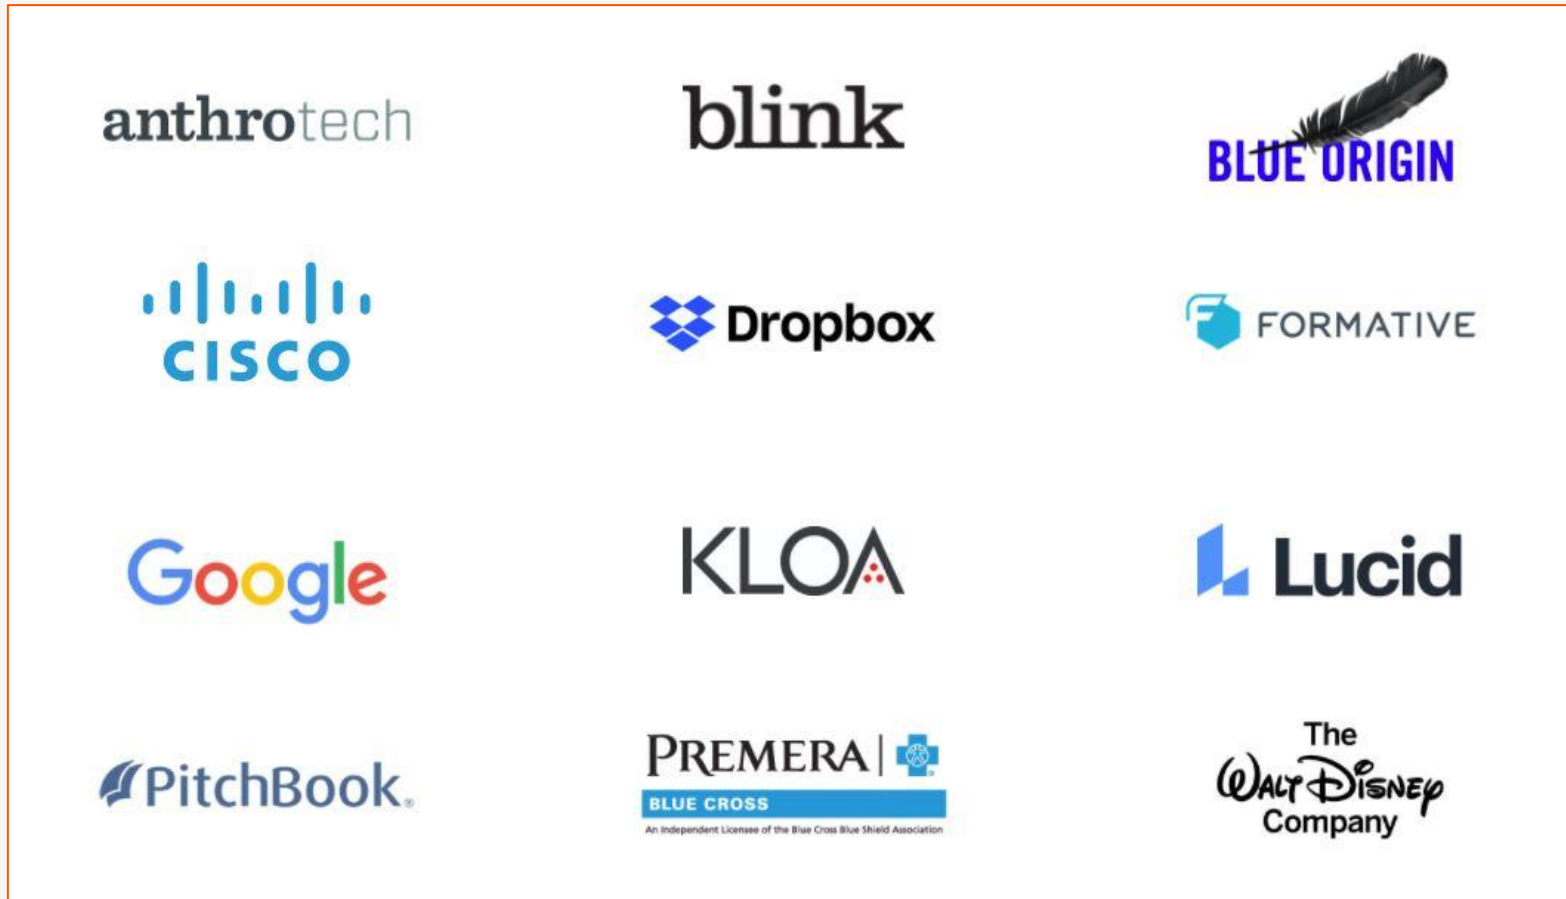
anthrotech

blink

BLUE ORIGIN

CISCO

Dropbox

FORMATIVE

Google

KLOA

Lucid

PitchBook.

PREMERA

BLUE CROSS

An Independent Licensee of the Blue Cross Blue Shield Association

The Walt Disney Company